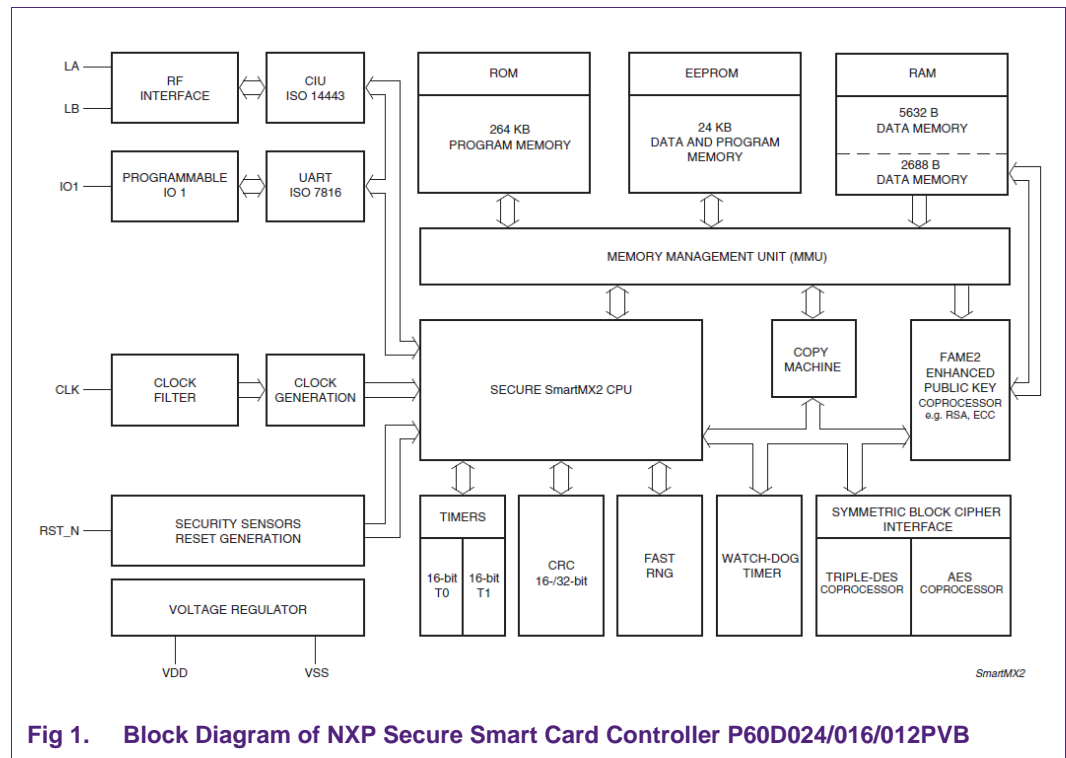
LA
LB
RF INTERFACE
CIU ISO 14443
IO1
PROGRAMMABLE IO 1
UART ISO 7816
ROM
264 KB PROGRAM MEMORY
EEPROM
24 KB DATA AND PROGRAM MEMORY
RAM
5632 B DATA MEMORY
2688 B DATA MEMORY
MEMORY MANAGEMENT UNIT (MMU)
CLK
CLOCK FILTER
CLOCK GENERATION
SECURE SmartMX2 CPU
COPY MACHINE
FAME2 ENHANCED PUBLIC KEY COPROCESSOR e.g. RSA, ECC
RST_N
SECURITY SENSORS RESET GENERATION
TIMERS
16-bit T0
16-bit T1
CRC 16-/32-bit
FAST RNG
WATCH-DOG TIMER
SYMMETRIC BLOCK CIPHER INTERFACE
TRIPLE-DES COPROCESSOR
AES COPROCESSOR
VOLTAGE REGULATOR
VDD
VSS
SmartMX2

Fig 1. Block Diagram of NXP Secure Smart Card Controller P60D024/016/012PVB